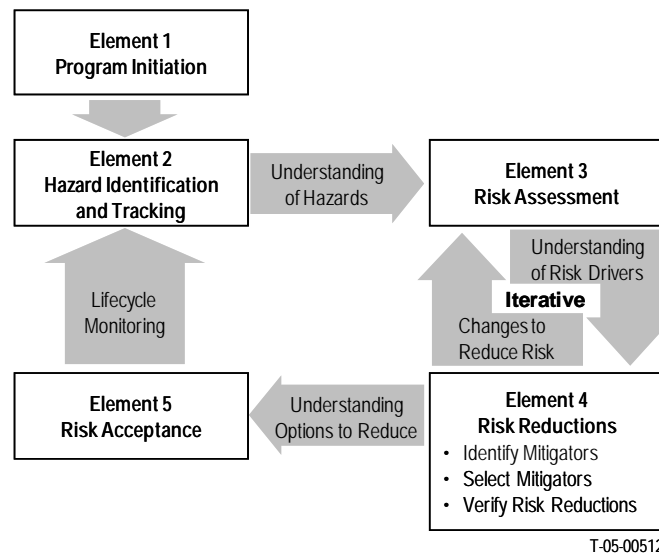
Element 1
Program Initiation

Element 2
Hazard Identification and Tracking

Understanding of Hazards

Element 3
Risk Assessment

Understanding of Risk Drivers

Iterative

Changes to Reduce Risk

Lifecycle Monitoring

Element 5
Risk Acceptance

Understanding Options to Reduce

Element 4
Risk Reductions
• Identify Mitigators
• Select Mitigators
• Verify Risk Reductions

T-05-0051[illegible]